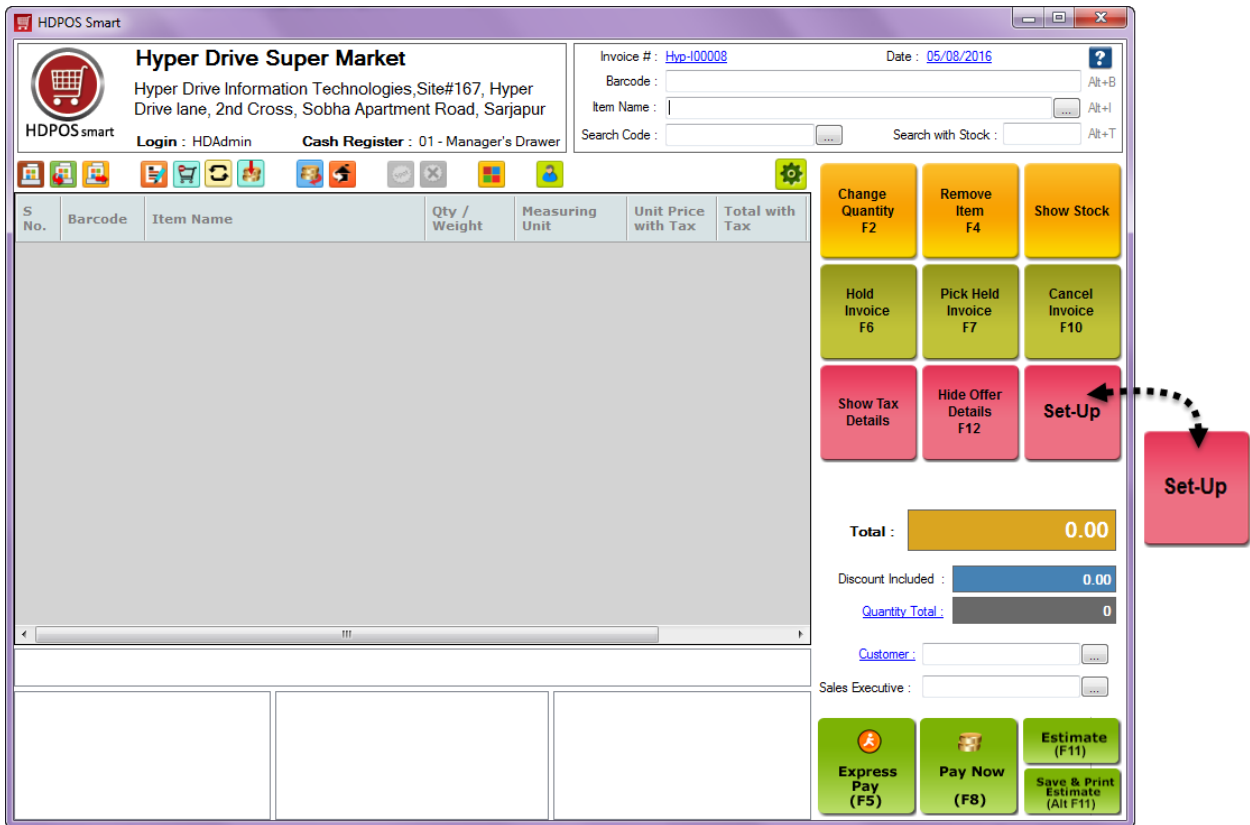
HDPOS Smart

HDPOS smart

Hyper Drive Super Market

Hyper Drive Information Technologies,Site#167, Hyper Drive lane, 2nd Cross, Sobha Apartment Road, Sarjapur

Login : HDAdmin Cash Register : 01 - Manager's Drawer

Invoice # : Hyp-I00008 Date : 05/08/2016

Barcode : Alt+B

Item Name : ... Alt+I

Search Code : ... Search with Stock : Alt+T

| S No. | Barcode | Item Name | Qty / Weight | Measuring Unit | Unit Price with Tax | Total with Tax |
|---|---|---|---|---|---|---|

Change Quantity F2

Remove Item F4

Show Stock

Hold Invoice F6

Pick Held Invoice F7

Cancel Invoice F10

Show Tax Details

Hide Offer Details F12

Set-Up

Set-Up

Total : 0.00

Discount Included : 0.00

Quantity Total : 0

Customer : ...

Sales Executive : ...

Express Pay (F5)

Pay Now (F8)

Estimate (F11)

Save & Print Estimate (Alt F11)